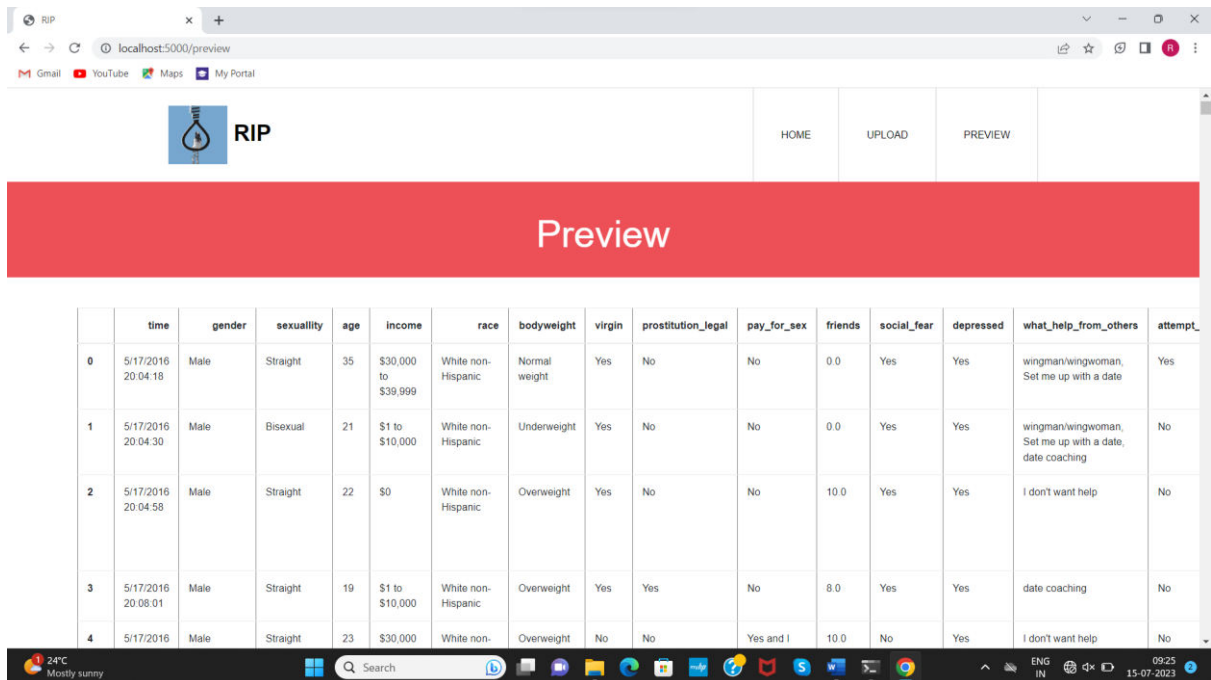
RIP × +

localhost:5000/preview

Gmail YouTube Maps My Portal

RIP

HOME UPLOAD PREVIEW

Preview

| | time | gender | sexuallity | age | income | race | bodyweight | virgin | prostitution_legal | pay_for_sex | friends | social_fear | depressed | what_help_from_others | attempt_ |
|---|---|---|---|---|---|---|---|---|---|---|---|---|---|---|---|
| 0 | 5/17/2016 20:04:18 | Male | Straight | 35 | $30,000 to $39,999 | White non-Hispanic | Normal weight | Yes | No | No | 0.0 | Yes | Yes | wingman/wingwoman, Set me up with a date | Yes |
| 1 | 5/17/2016 20:04:30 | Male | Bisexual | 21 | $1 to $10,000 | White non-Hispanic | Underweight | Yes | No | No | 0.0 | Yes | Yes | wingman/wingwoman, Set me up with a date, date coaching | No |
| 2 | 5/17/2016 20:04:58 | Male | Straight | 22 | $0 | White non-Hispanic | Overweight | Yes | No | No | 10.0 | Yes | Yes | I don't want help | No |
| 3 | 5/17/2016 20:08:01 | Male | Straight | 19 | $1 to $10,000 | White non-Hispanic | Overweight | Yes | Yes | No | 8.0 | Yes | Yes | date coaching | No |
| 4 | 5/17/2016 | Male | Straight | 23 | $30,000 | White non- | Overweight | No | No | Yes and I | 10.0 | No | Yes | I don't want help | No |

24°C Mostly sunny Search ENG IN 09:25 15-07-2023